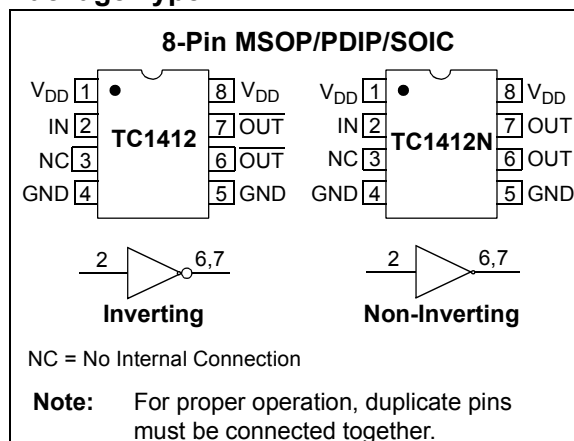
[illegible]

8-Pin MSOP/PDIP/SOIC

$V_{DD}$ 1
IN 2
NC 3
GND 4
TC1412
8 $V_{DD}$
7 $\overline{OUT}$
6 $\overline{OUT}$
5 GND

$V_{DD}$ 1
IN 2
NC 3
GND 4
TC1412N
8 $V_{DD}$
7 OUT
6 OUT
5 GND

2
6,7
Inverting

2
6,7
Non-Inverting

NC = No Internal Connection

Note: For proper operation, duplicate pins must be connected together.